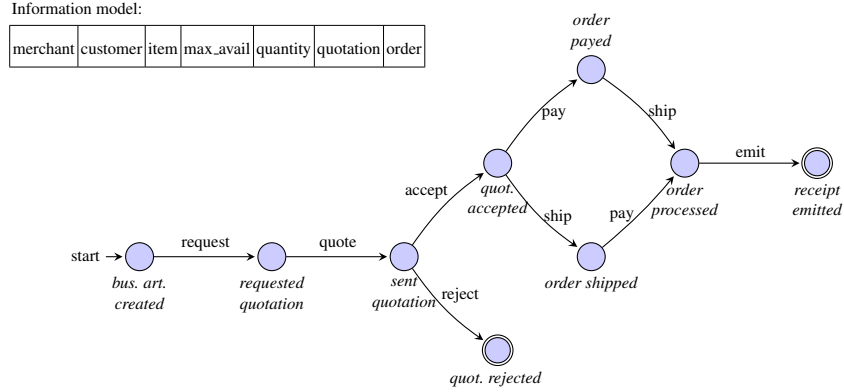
Information model:

| merchant | customer | item | max_avail | quantity | quotation | order |
|---|---|---|---|---|---|---|

start

bus. art. created

request

requested quotation

quote

sent quotation

accept

reject

quot. rejected

quot. accepted

pay

ship

order payed

order shipped

ship

pay

order processed

emit

receipt emitted